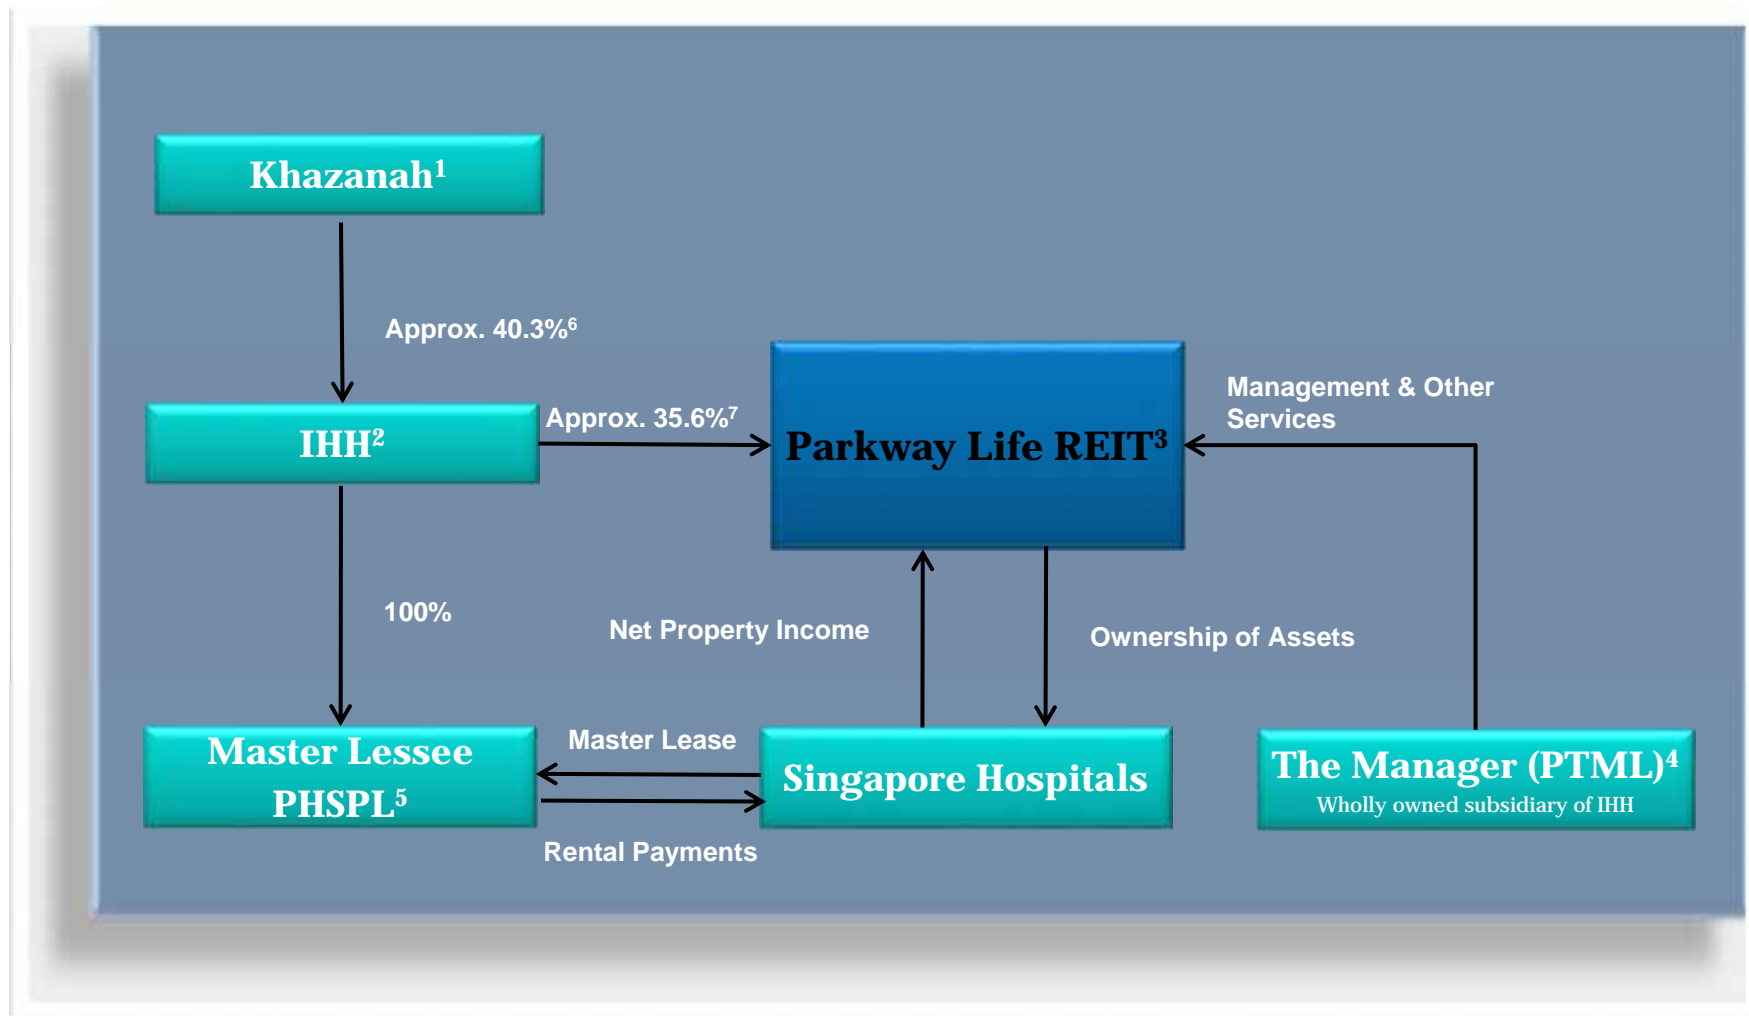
Khazanah$^1$

Approx. 40.3%$^6$

IHH$^2$

Approx. 35.6%$^7$

Parkway Life REIT$^3$

Management & Other Services

100%

Net Property Income

Ownership of Assets

Master Lessee PHSPL$^5$

Master Lease

Singapore Hospitals

Rental Payments

The Manager (PTML)$^4$
Wholly owned subsidiary of IHH